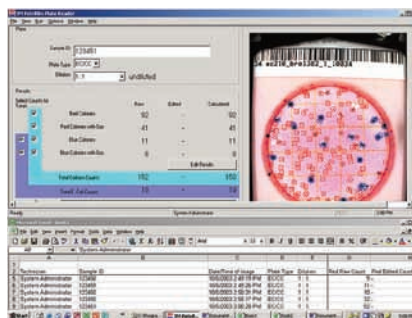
Sample ID: 123451
Plate Type: ECCC
Dilution: 1:1

Results

| | Raw | Edited | Calculated |
|---|---|---|---|
| Red Colonies | 92 | - | 92 |
| Red Colonies with Gas | 41 | - | 41 |
| Blue Colonies | 11 | - | 11 |
| Blue Colonies with Gas | 8 | - | 8 |
| Total Coliform Count | 152 | - | 152 |
| Total E. Coli Count | 19 | - | 19 |

Edit Results

Ready
System Administrator

| | A | B | C | D | E | F | G |
|---|---|---|---|---|---|---|---|
| 1 | Technician | Sample ID | Date/Time of Image | Plate Type | Dilution | Red Raw Count | Red Edited Count |
| 2 | System Administrator | 123450 | 10/6/2003 2:48:18 PM | ECCC | 1:1 | | |
| 3 | System Administrator | 123455 | 10/6/2003 2:49:26 PM | ECCC | 1:1 | | |
| 4 | System Administrator | 123456 | 10/6/2003 2:50:04 PM | ECCC | 1:1 | | |
| 5 | System Administrator | 123457 | 10/6/2003 2:50:17 PM | ECCC | 1:1 | | |
| 6 | System Administrator | 123458 | 10/6/2003 2:50:41 PM | ECCC | 1:1 | | |